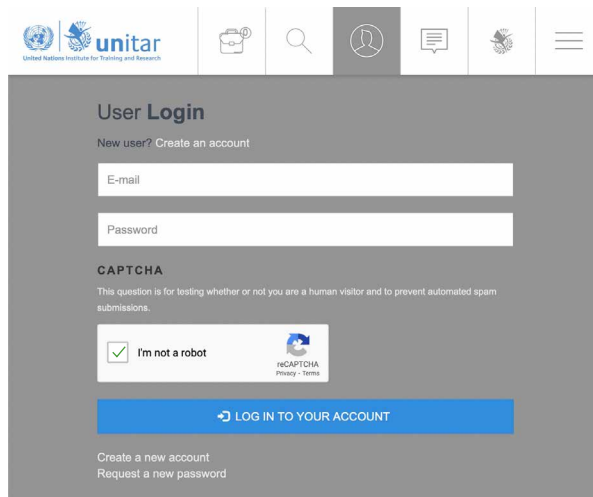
unitar
United Nations Institute for Training and Research

User Login

New user? Create an account

E-mail

Password

CAPTCHA

This question is for testing whether or not you are a human visitor and to prevent automated spam submissions.

I'm not a robot
reCAPTCHA
Privacy - Terms

LOG IN TO YOUR ACCOUNT

Create a new account
Request a new password